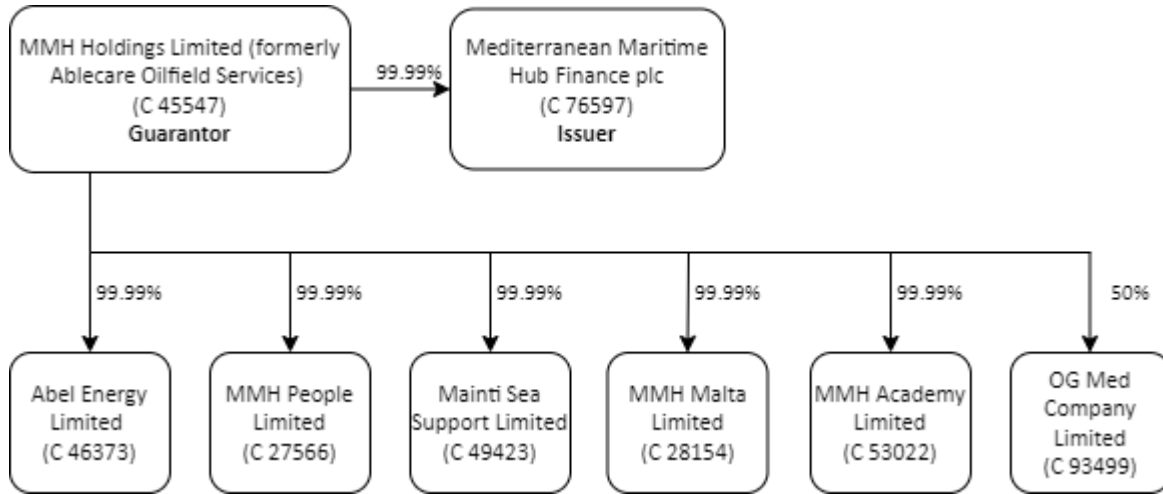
MMH Holdings Limited (formerly Ablecare Oilfield Services)
(C 45547)
**Guarantor**

99.99%

Mediterranean Maritime Hub Finance plc
(C 76597)
**Issuer**

99.99%

99.99%

99.99%

99.99%

99.99%

50%

Abel Energy Limited
(C 46373)

MMH People Limited
(C 27566)

Mainti Sea Support Limited
(C 49423)

MMH Malta Limited
(C 28154)

MMH Academy Limited
(C 53022)

OG Med Company Limited
(C 93499)